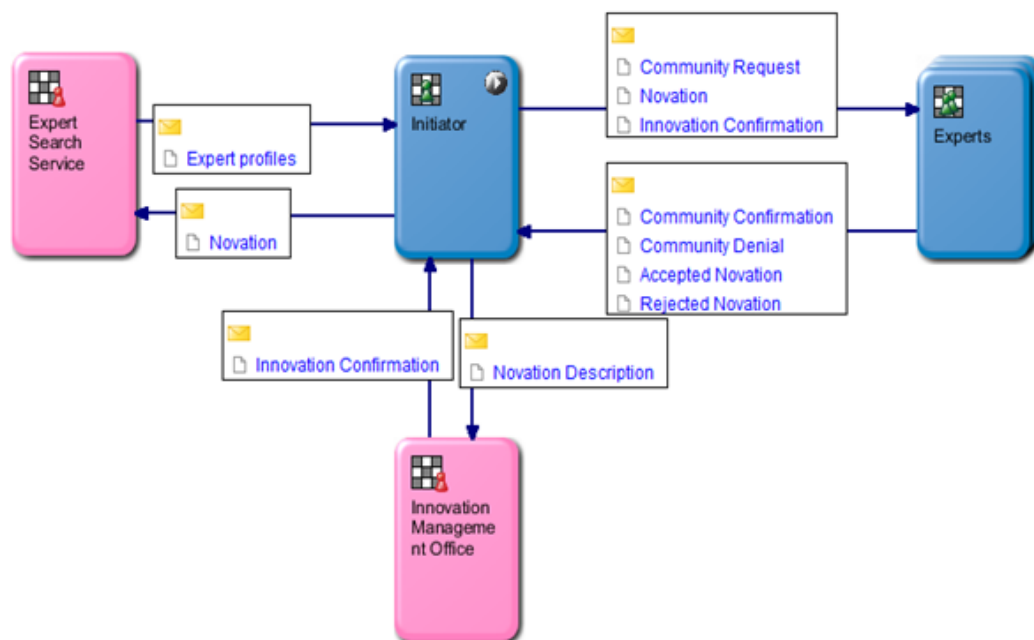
Expert Search Service

Expert profiles

Novation

Initiator

Community Request
Novation
Innovation Confirmation

Experts

Community Confirmation
Community Denial
Accepted Novation
Rejected Novation

Innovation Confirmation

Novation Description

Innovation Manageme nt Office